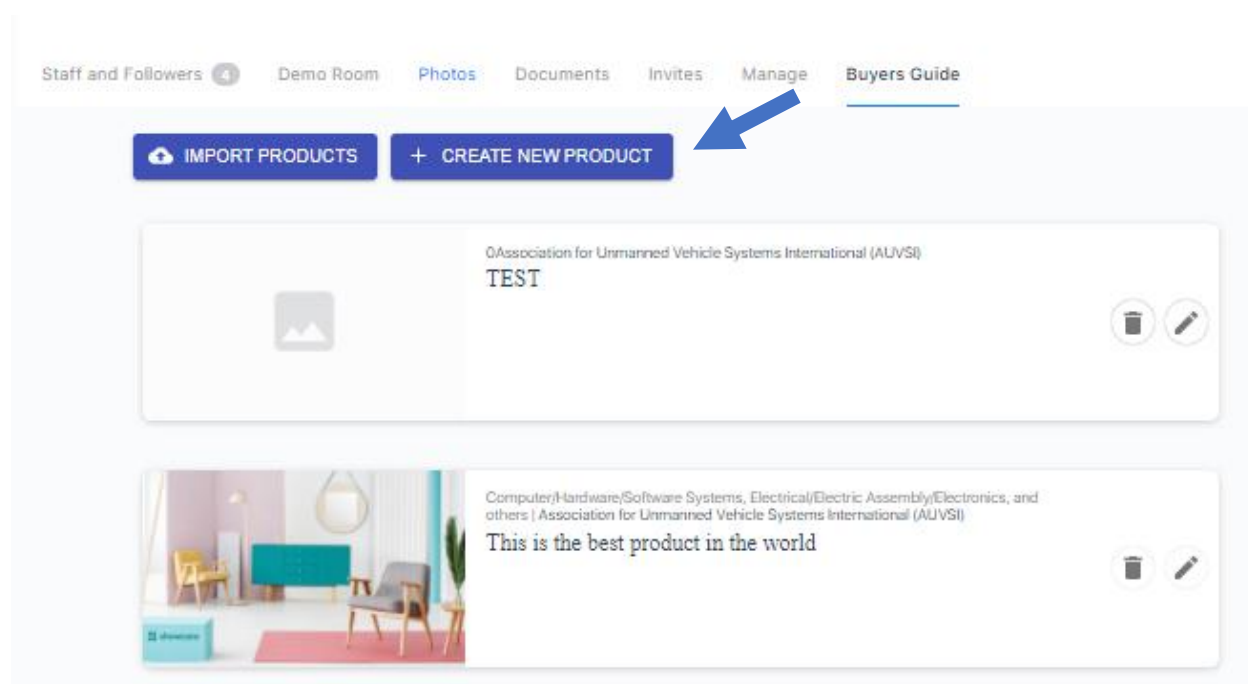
Staff and Followers 4 Demo Room Photos Documents Invites Manage Buyers Guide

IMPORT PRODUCTS + CREATE NEW PRODUCT

0Association for Unmanned Vehicle Systems International (AUVSI)
TEST

Computer/Hardware/Software Systems, Electrical/Electric Assembly/Electronics, and others | Association for Unmanned Vehicle Systems International (AUVSI)
This is the best product in the world